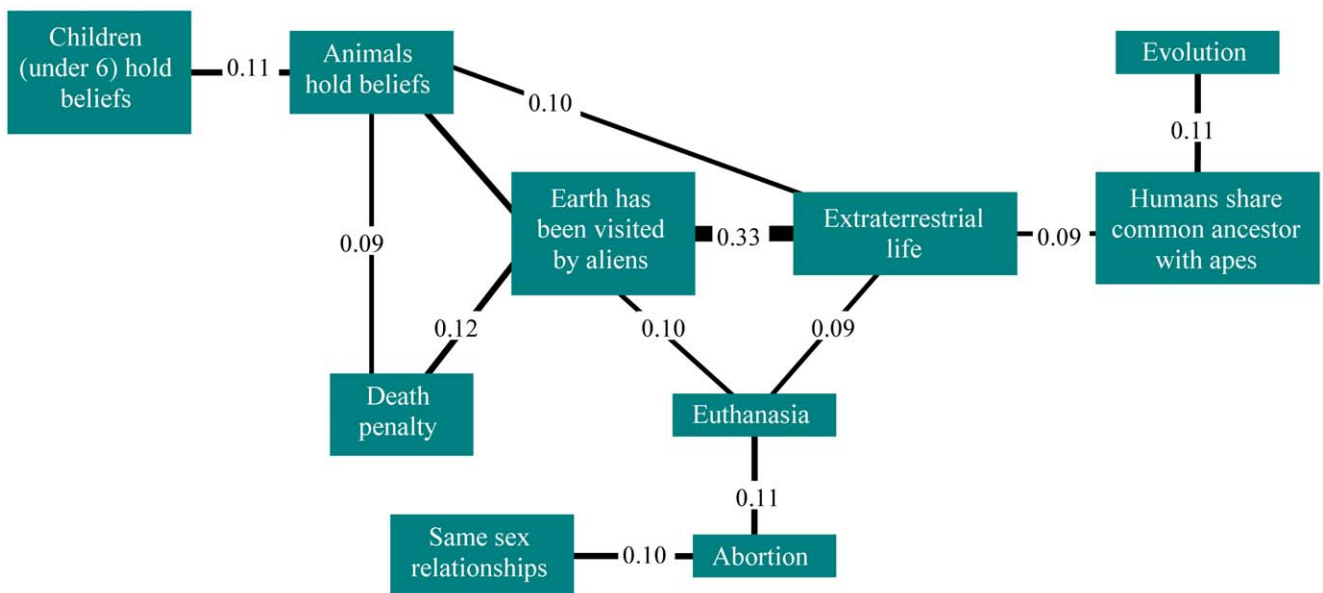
Children (under 6) hold beliefs

0.11

Animals hold beliefs

0.10

Evolution

0.11

0.09

Earth has been visited by aliens

0.33

Extraterrestrial life

0.09

Humans share common ancestor with apes

0.12

0.10

0.09

Death penalty

Euthanasia

0.11

Same sex relationships

0.10

Abortion